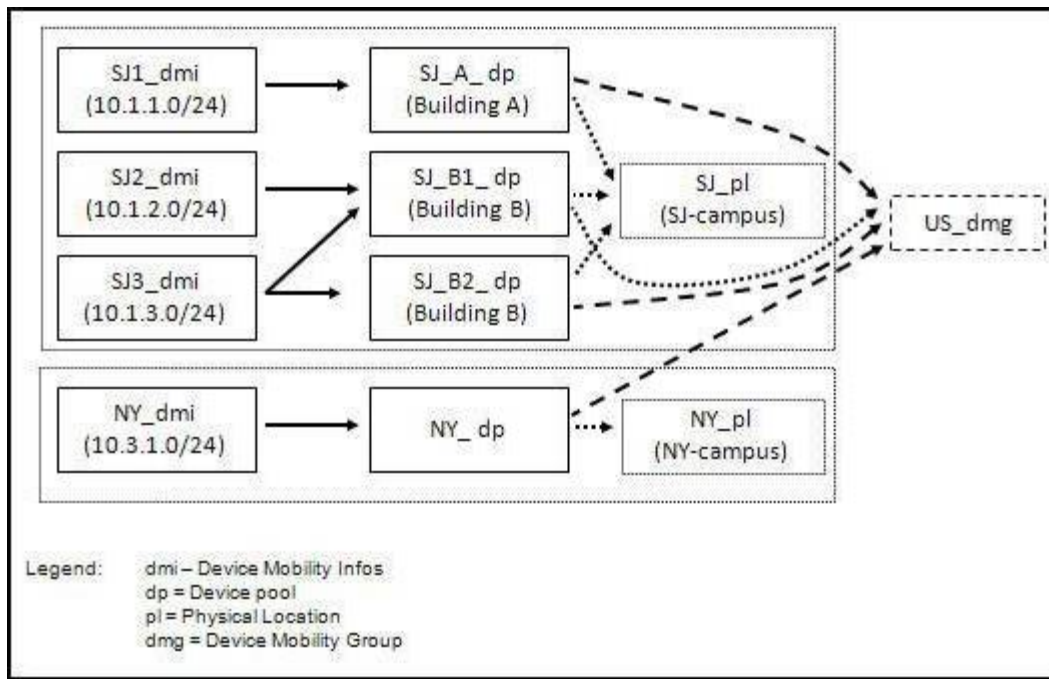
SJ1_dmi
(10.1.1.0/24)

SJ_A_ dp
(Building A)

SJ2_dmi
(10.1.2.0/24)

SJ_B1_ dp
(Building B)

SJ_pl
(SJ-campus)

US_dmg

SJ3_dmi
(10.1.3.0/24)

SJ_B2_ dp
(Building B)

NY_dmi
(10.3.1.0/24)

NY_ dp

NY_pl
(NY-campus)

Legend: dmi – Device Mobility Infos
dp = Device pool
pl = Physical Location
dmg = Device Mobility Group